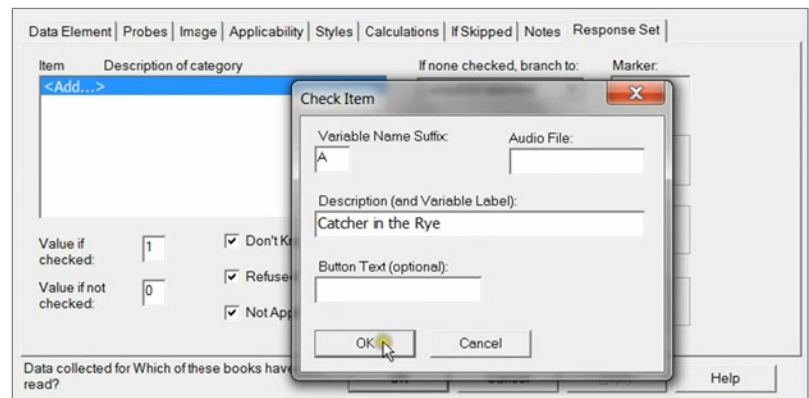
Data Element | Probes | Image | Applicability | Styles | Calculations | If Skipped | Notes | Response Set

Item Description of category

<Add...>

If none checked, branch to:

Marker:

Value if checked: 1

Value if not checked: 0

Don't Kn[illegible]

Refuse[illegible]

Not App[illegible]

Data collected for Which of these books have read?

Help

Check Item

X

Variable Name Suffix:

A

Audio File:

Description (and Variable Label):

Catcher in the Rye

Button Text (optional):

OK

Cancel